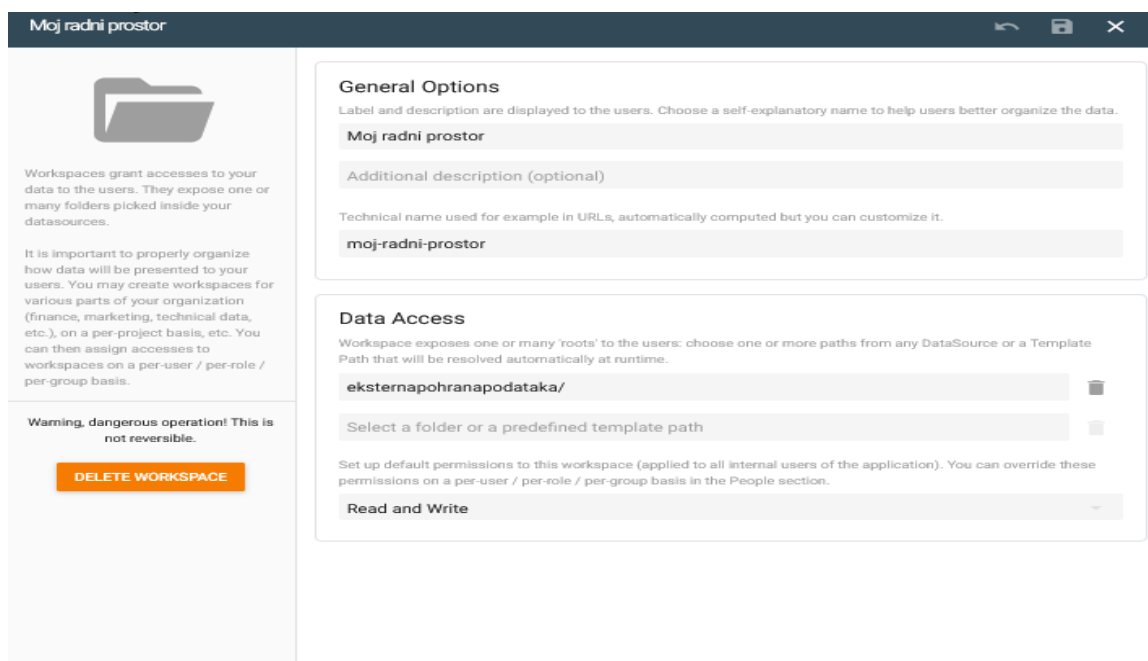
Moj radni prostor

Workspaces grant accesses to your data to the users. They expose one or many folders picked inside your datasources.

It is important to properly organize how data will be presented to your users. You may create workspaces for various parts of your organization (finance, marketing, technical data, etc.), on a per-project basis, etc. You can then assign accesses to workspaces on a per-user / per-role / per-group basis.

Warning, dangerous operation! This is not reversible.

DELETE WORKSPACE

General Options

Label and description are displayed to the users. Choose a self-explanatory name to help users better organize the data.

Moj radni prostor

Additional description (optional)

Technical name used for example in URLs, automatically computed but you can customize it.

moj-radni-prostor

Data Access

Workspace exposes one or many 'roots' to the users: choose one or more paths from any DataSource or a Template Path that will be resolved automatically at runtime.

eksternapohranapodataka/

Select a folder or a predefined template path

Set up default permissions to this workspace (applied to all internal users of the application). You can override these permissions on a per-user / per-role / per-group basis in the People section.

Read and Write